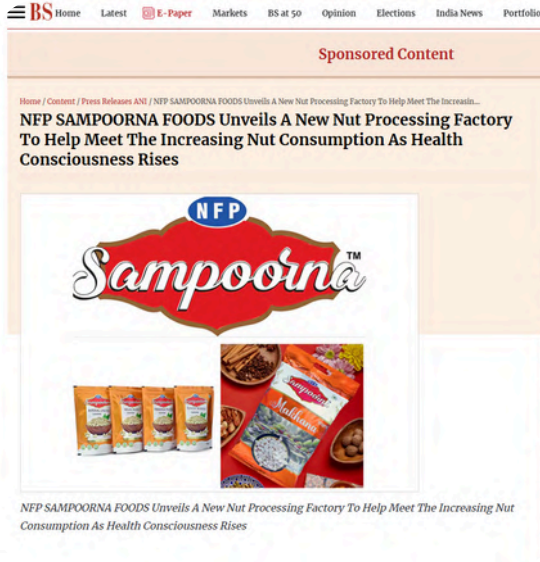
BS Home Latest E-Paper Markets BS at 50 Opinion Elections India News Portfolio

Sponsored Content

Home / Content / Press Releases ANI / NFP SAMPOORNA FOODS Unveils A New Nut Processing Factory To Help Meet The Increasin...

NFP SAMPOORNA FOODS Unveils A New Nut Processing Factory To Help Meet The Increasing Nut Consumption As Health Consciousness Rises

NFP

Sampoorna™

Sampoorna

Makhana

NFP SAMPOORNA FOODS Unveils A New Nut Processing Factory To Help Meet The Increasing Nut Consumption As Health Consciousness Rises